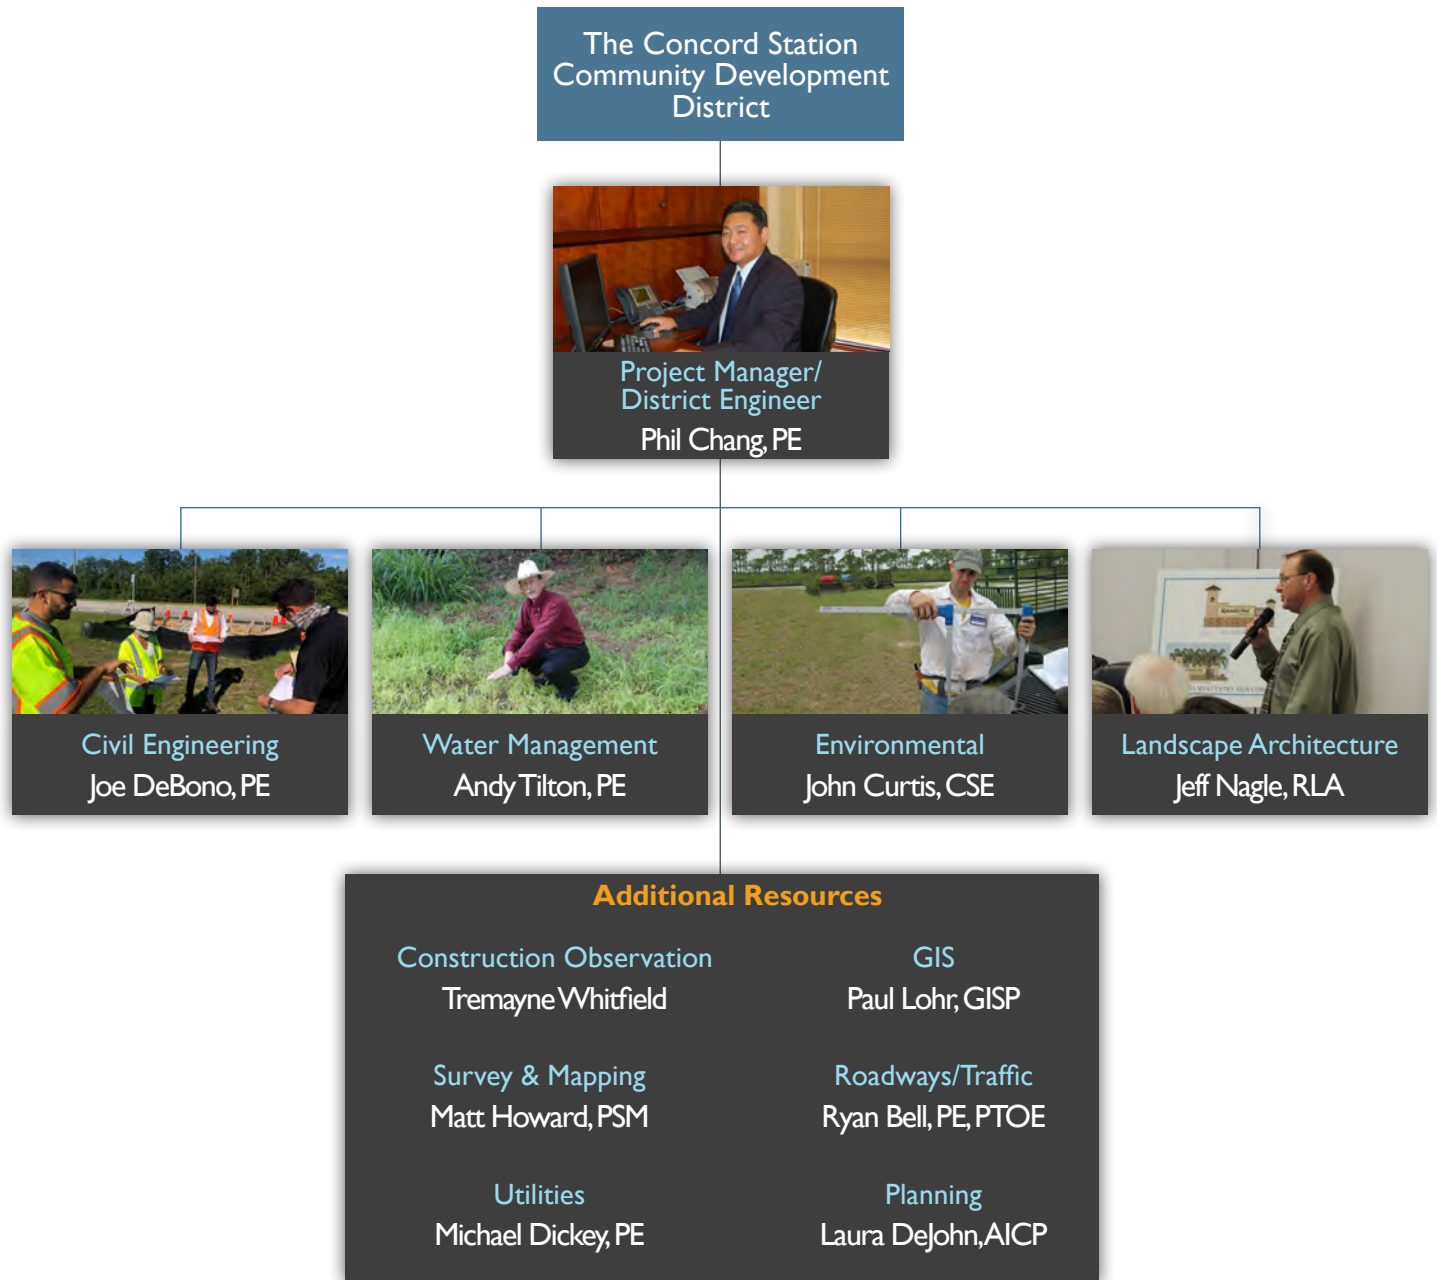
The Concord Station Community Development District

Project Manager/ District Engineer
Phil Chang, PE

Civil Engineering
Joe DeBono, PE

Water Management
Andy Tilton, PE

Environmental
John Curtis, CSE

Landscape Architecture
Jeff Nagle, RLA

Additional Resources

Construction Observation
Tremayne Whitfield

GIS
Paul Lohr, GISP

Survey & Mapping
Matt Howard, PSM

Roadways/Traffic
Ryan Bell, PE, PTOE

Utilities
Michael Dickey, PE

Planning
Laura DeJohn, AICP